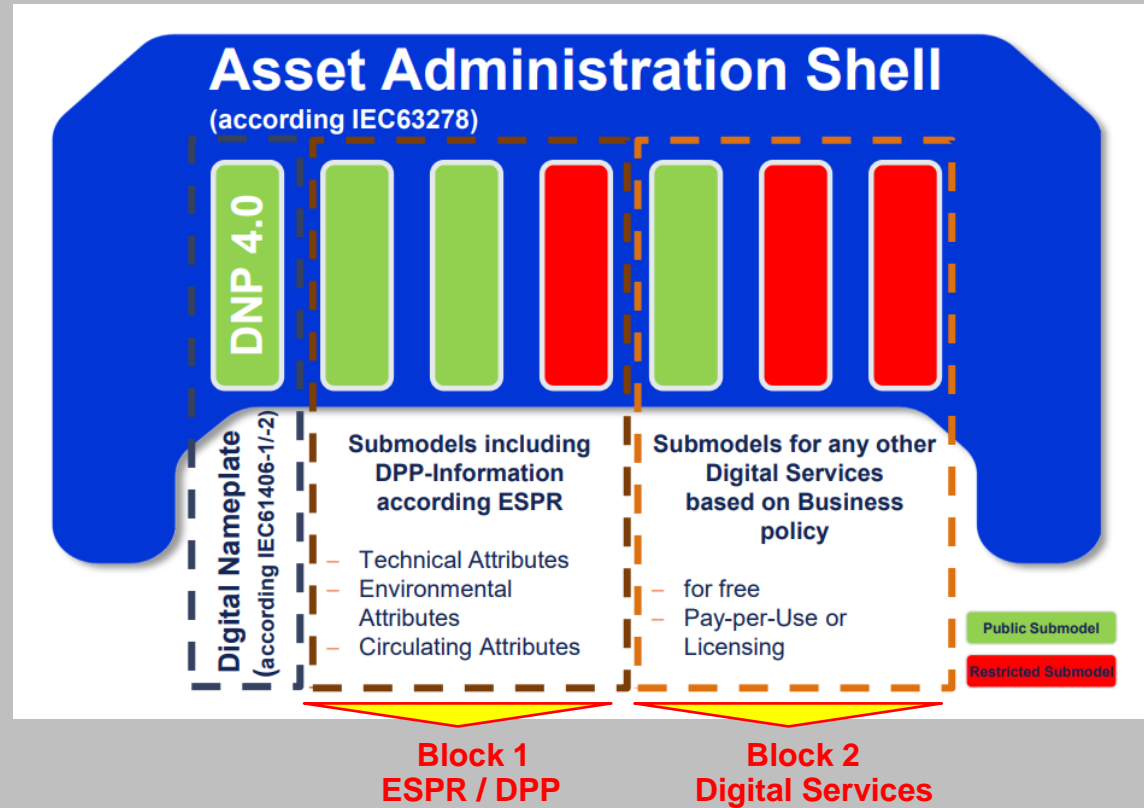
Asset Administration Shell
(according IEC63278)

DNP 4.0

Digital Nameplate
(according IEC61406-1/-2)

Submodels including DPP-Information according ESPR

– Technical Attributes
– Environmental Attributes
– Circulating Attributes

Submodels for any other Digital Services based on Business policy

– for free
– Pay-per-Use or Licensing

Public Submodel

Restricted Submodel

Block 1
ESPR / DPP

Block 2
Digital Services